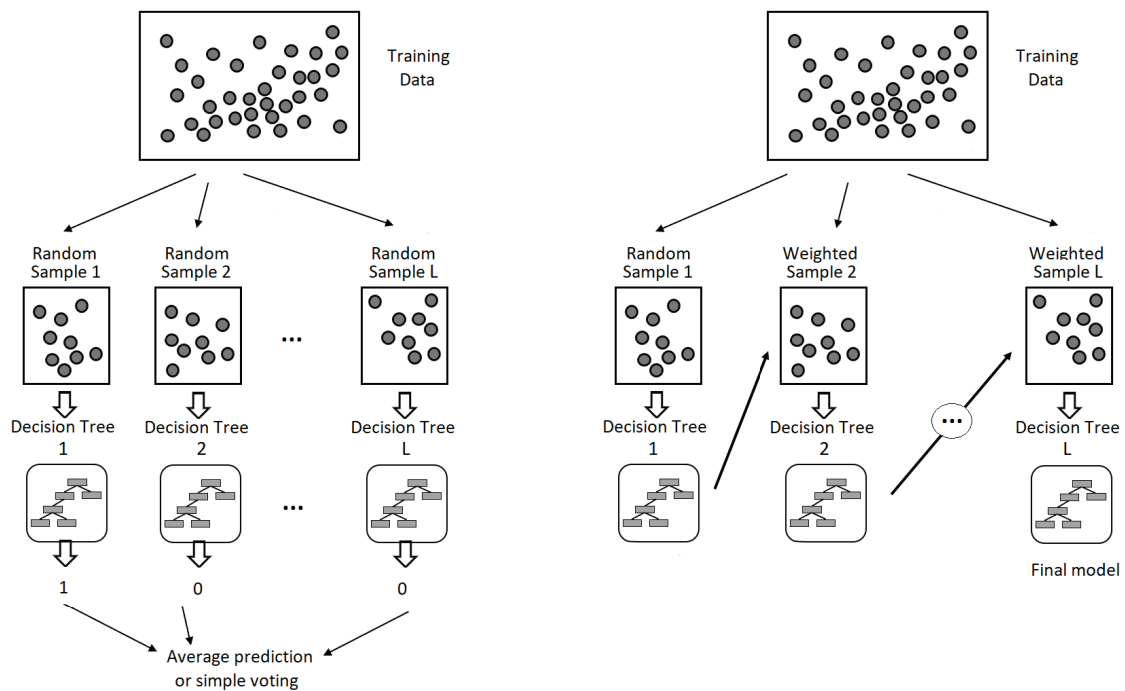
Training Data

Random Sample 1

Random Sample 2

...

Random Sample L

Decision Tree 1

Decision Tree 2

Decision Tree L

...

1

0

0

Average prediction or simple voting

Training Data

Random Sample 1

Weighted Sample 2

Weighted Sample L

Decision Tree 1

Decision Tree 2

...

Decision Tree L

Final model